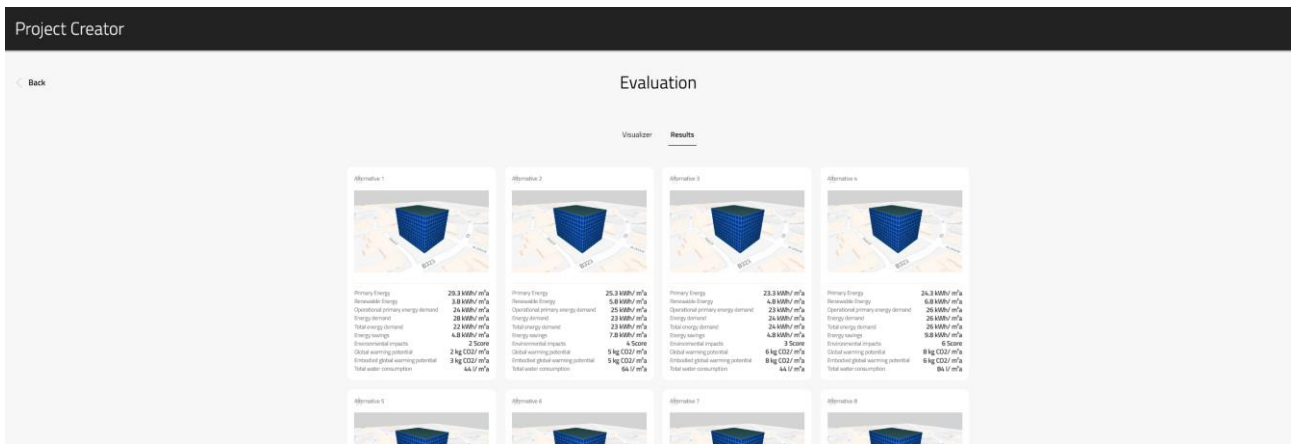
Project Creator

Back

Evaluation

Visualizer Results

Alternative 1

| | |
|---|---|
| Primary Energy | 29.3 kWh/ m²a |
| Renewable Energy | 3.8 kWh/ m²a |
| Operational primary energy demand | 24 kWh/ m²a |
| Energy demand | 28 kWh/ m²a |
| Total energy demand | 22 kWh/ m²a |
| Energy savings | 4.8 kWh/ m²a |
| Environmental impacts | 2 Score |
| Global warming potential | 2 kg CO2/ m²a |
| Embodied global warming potential | 3 kg CO2/ m²a |
| Total water consumption | 44 l/ m²a |

Alternative 2

| | |
|---|---|
| Primary Energy | 25.3 kWh/ m²a |
| Renewable Energy | 5.8 kWh/ m²a |
| Operational primary energy demand | 25 kWh/ m²a |
| Energy demand | 23 kWh/ m²a |
| Total energy demand | 23 kWh/ m²a |
| Energy savings | 7.8 kWh/ m²a |
| Environmental impacts | 4 Score |
| Global warming potential | 5 kg CO2/ m²a |
| Embodied global warming potential | 5 kg CO2/ m²a |
| Total water consumption | 64 l/ m²a |

Alternative 3

| | |
|---|---|
| Primary Energy | 23.3 kWh/ m²a |
| Renewable Energy | 4.8 kWh/ m²a |
| Operational primary energy demand | 23 kWh/ m²a |
| Energy demand | 24 kWh/ m²a |
| Total energy demand | 24 kWh/ m²a |
| Energy savings | 4.8 kWh/ m²a |
| Environmental impacts | 3 Score |
| Global warming potential | 6 kg CO2/ m²a |
| Embodied global warming potential | 8 kg CO2/ m²a |
| Total water consumption | 44 l/ m²a |

Alternative 4

| | |
|---|---|
| Primary Energy | 24.3 kWh/ m²a |
| Renewable Energy | 6.8 kWh/ m²a |
| Operational primary energy demand | 26 kWh/ m²a |
| Energy demand | 26 kWh/ m²a |
| Total energy demand | 26 kWh/ m²a |
| Energy savings | 9.8 kWh/ m²a |
| Environmental impacts | 6 Score |
| Global warming potential | 8 kg CO2/ m²a |
| Embodied global warming potential | 6 kg CO2/ m²a |
| Total water consumption | 84 l/ m²a |

Alternative 5

Alternative 6

Alternative 7

Alternative 8